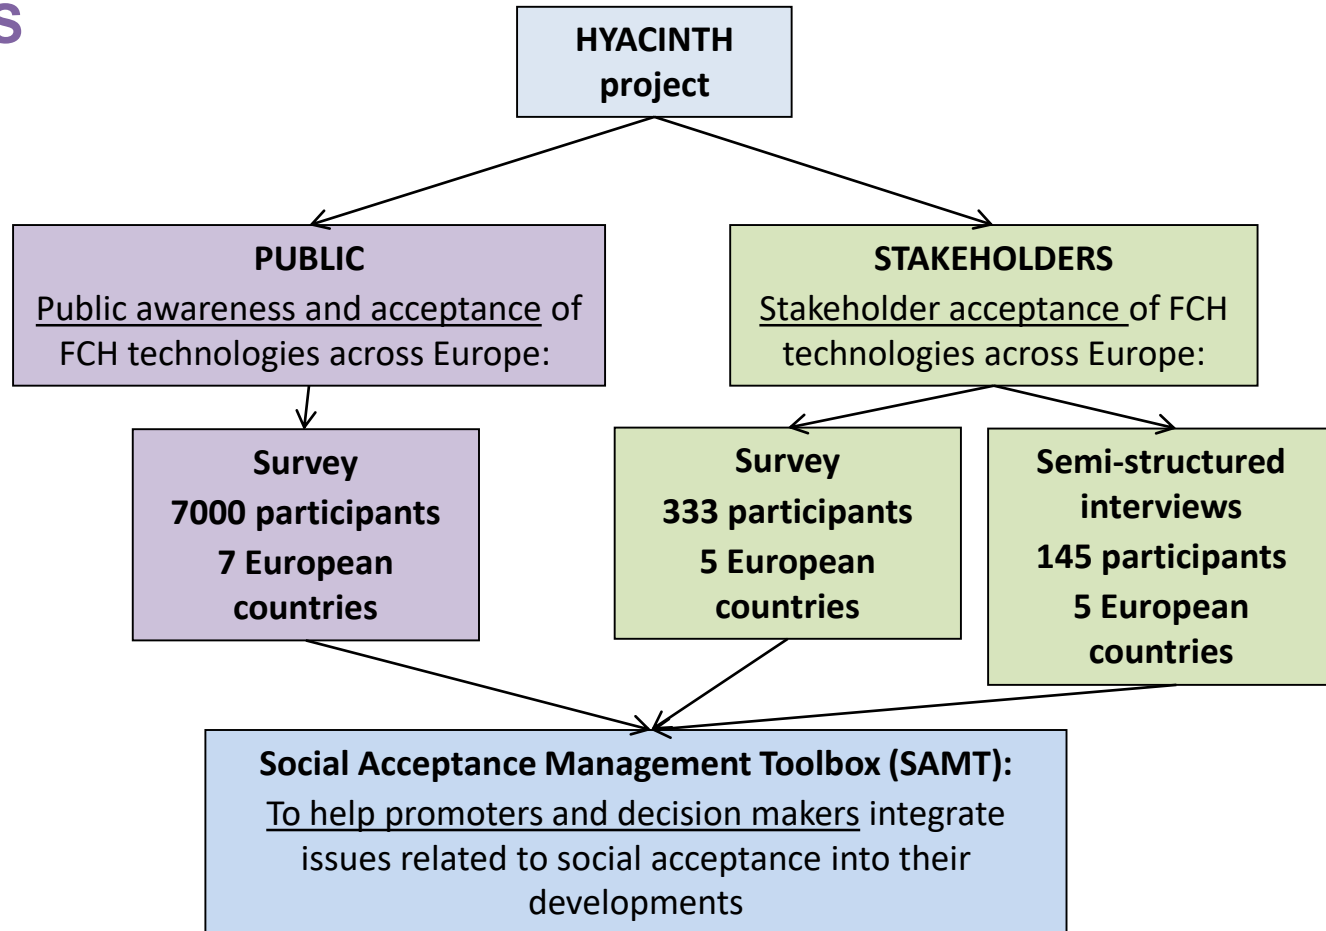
s

HYACINTH project

PUBLIC
Public awareness and acceptance of FCH technologies across Europe:

STAKEHOLDERS
Stakeholder acceptance of FCH technologies across Europe:

Survey
7000 participants
7 European countries

Survey
333 participants
5 European countries

Semi-structured interviews
145 participants
5 European countries

Social Acceptance Management Toolbox (SAMT):
To help promoters and decision makers integrate issues related to social acceptance into their developments